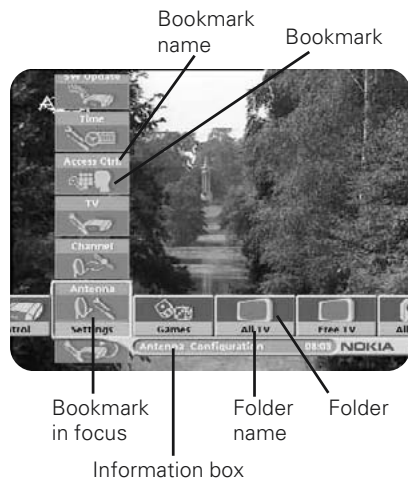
Bookmark name

Bookmark

SW Update

Time

Access Ctrl

TV

Channel

Antenna

ntrol

Settings

Games

All TV

Free TV

All

Antenna Configuration

08:03

NOKIA

Bookmark in focus

Folder name

Folder

Information box